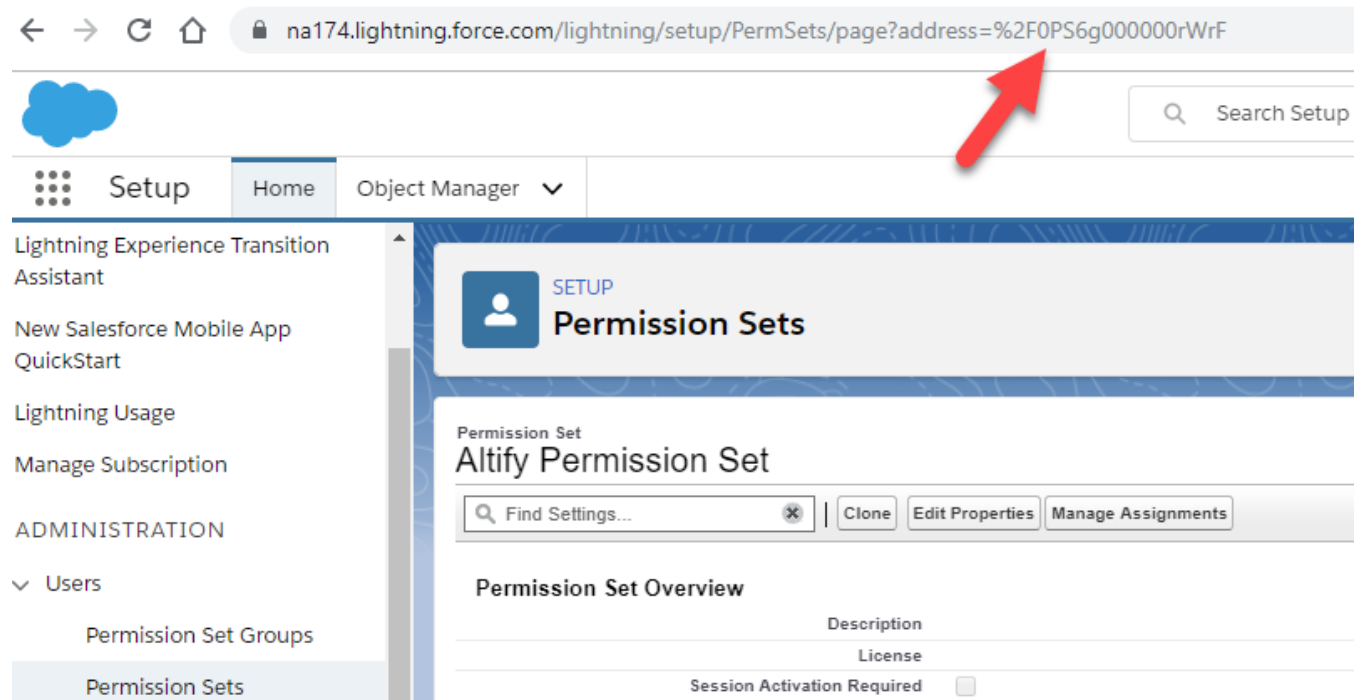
na174.lightning.force.com/lightning/setup/PermSets/page?address=%2F0PS6g000000rWrF

Search Setup

Setup

Home

Object Manager

Lightning Experience Transition Assistant

New Salesforce Mobile App QuickStart

Lightning Usage

Manage Subscription

ADMINISTRATION

Users

Permission Set Groups

Permission Sets

SETUP

Permission Sets

Permission Set

Altify Permission Set

Find Settings...

Clone

Edit Properties

Manage Assignments

Permission Set Overview

Description

License

Session Activation Required